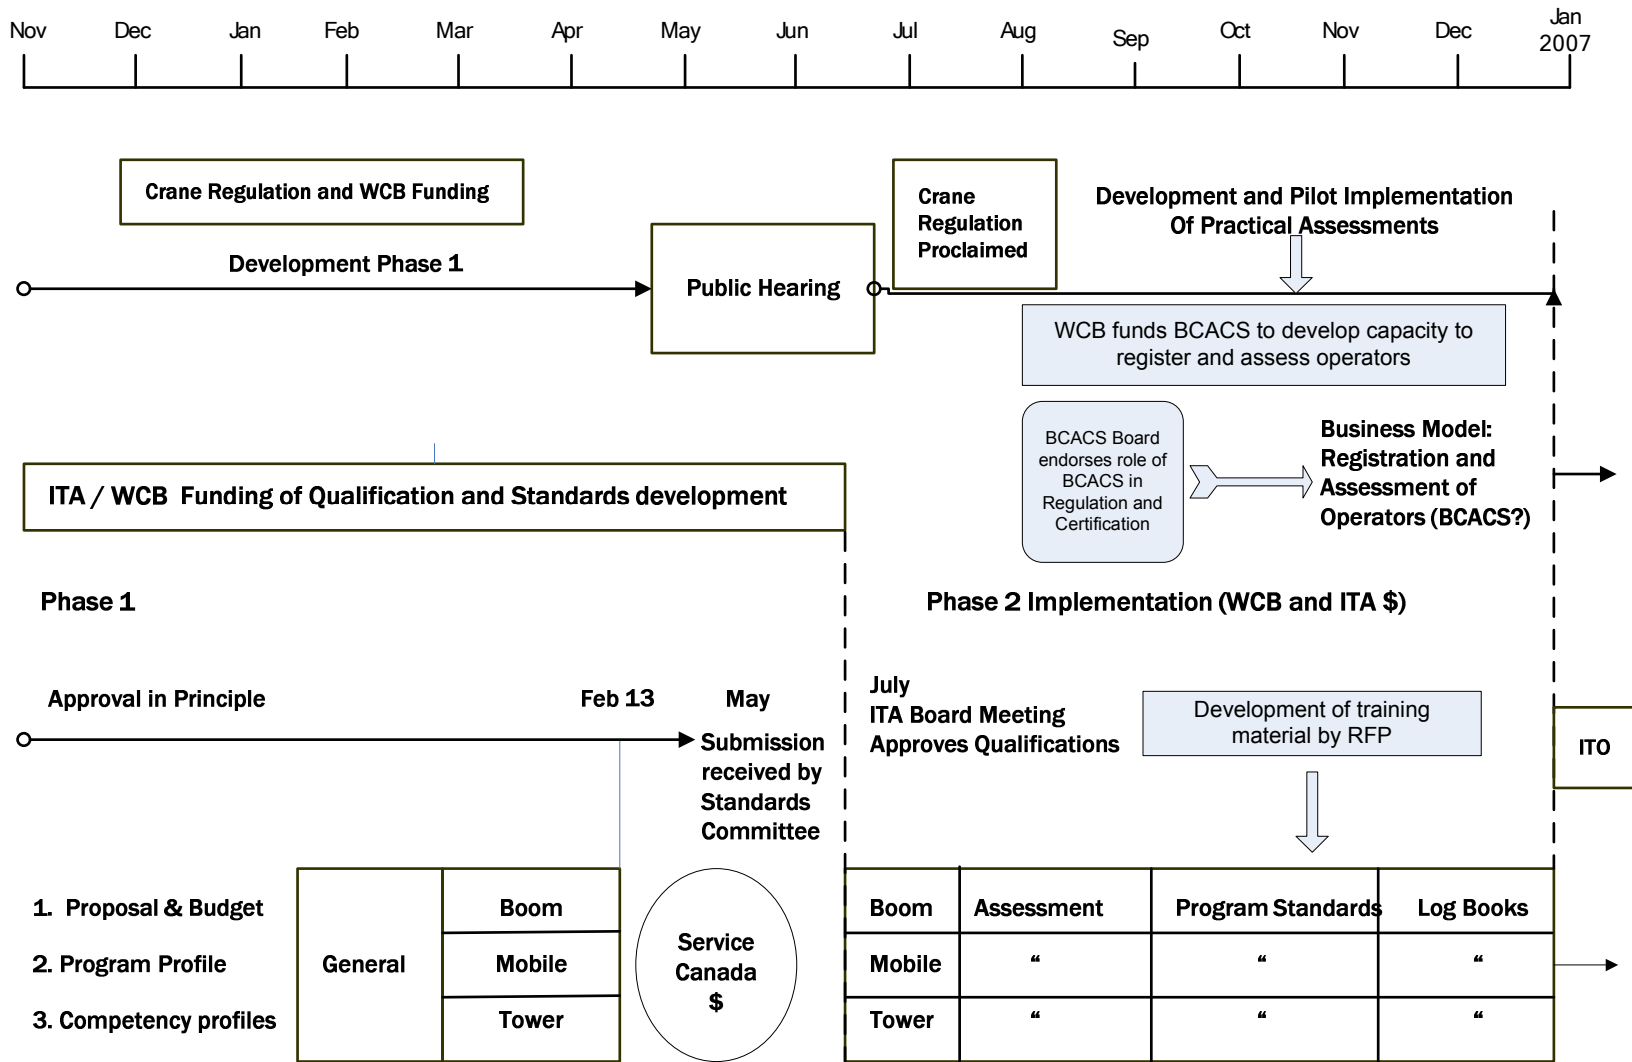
Nov Dec Jan Feb Mar Apr May Jun Jul Aug Sep Oct Nov Dec Jan 2007

Crane Regulation and WCB Funding

Development Phase 1

Public Hearing

Crane Regulation Proclaimed

Development and Pilot Implementation Of Practical Assessments

WCB funds BCACS to develop capacity to register and assess operators

BCACS Board endorses role of BCACS in Regulation and Certification

Business Model: Registration and Assessment of Operators (BCACS?)

ITA / WCB Funding of Qualification and Standards development

Phase 1

Phase 2 Implementation (WCB and ITA $)

Approval in Principle

Feb 13

May

Submission received by Standards Committee

July
ITA Board Meeting
Approves Qualifications

Development of training material by RFP

ITO

1. Proposal & Budget

2. Program Profile

3. Competency profiles

| General | Boom |
|---|---|
| | Mobile |
| | Tower |

Service Canada $

| Boom | Assessment | Program Standards | Log Books |
|---|---|---|---|
| Mobile | “ | “ | “ |
| Tower | “ | “ | “ |